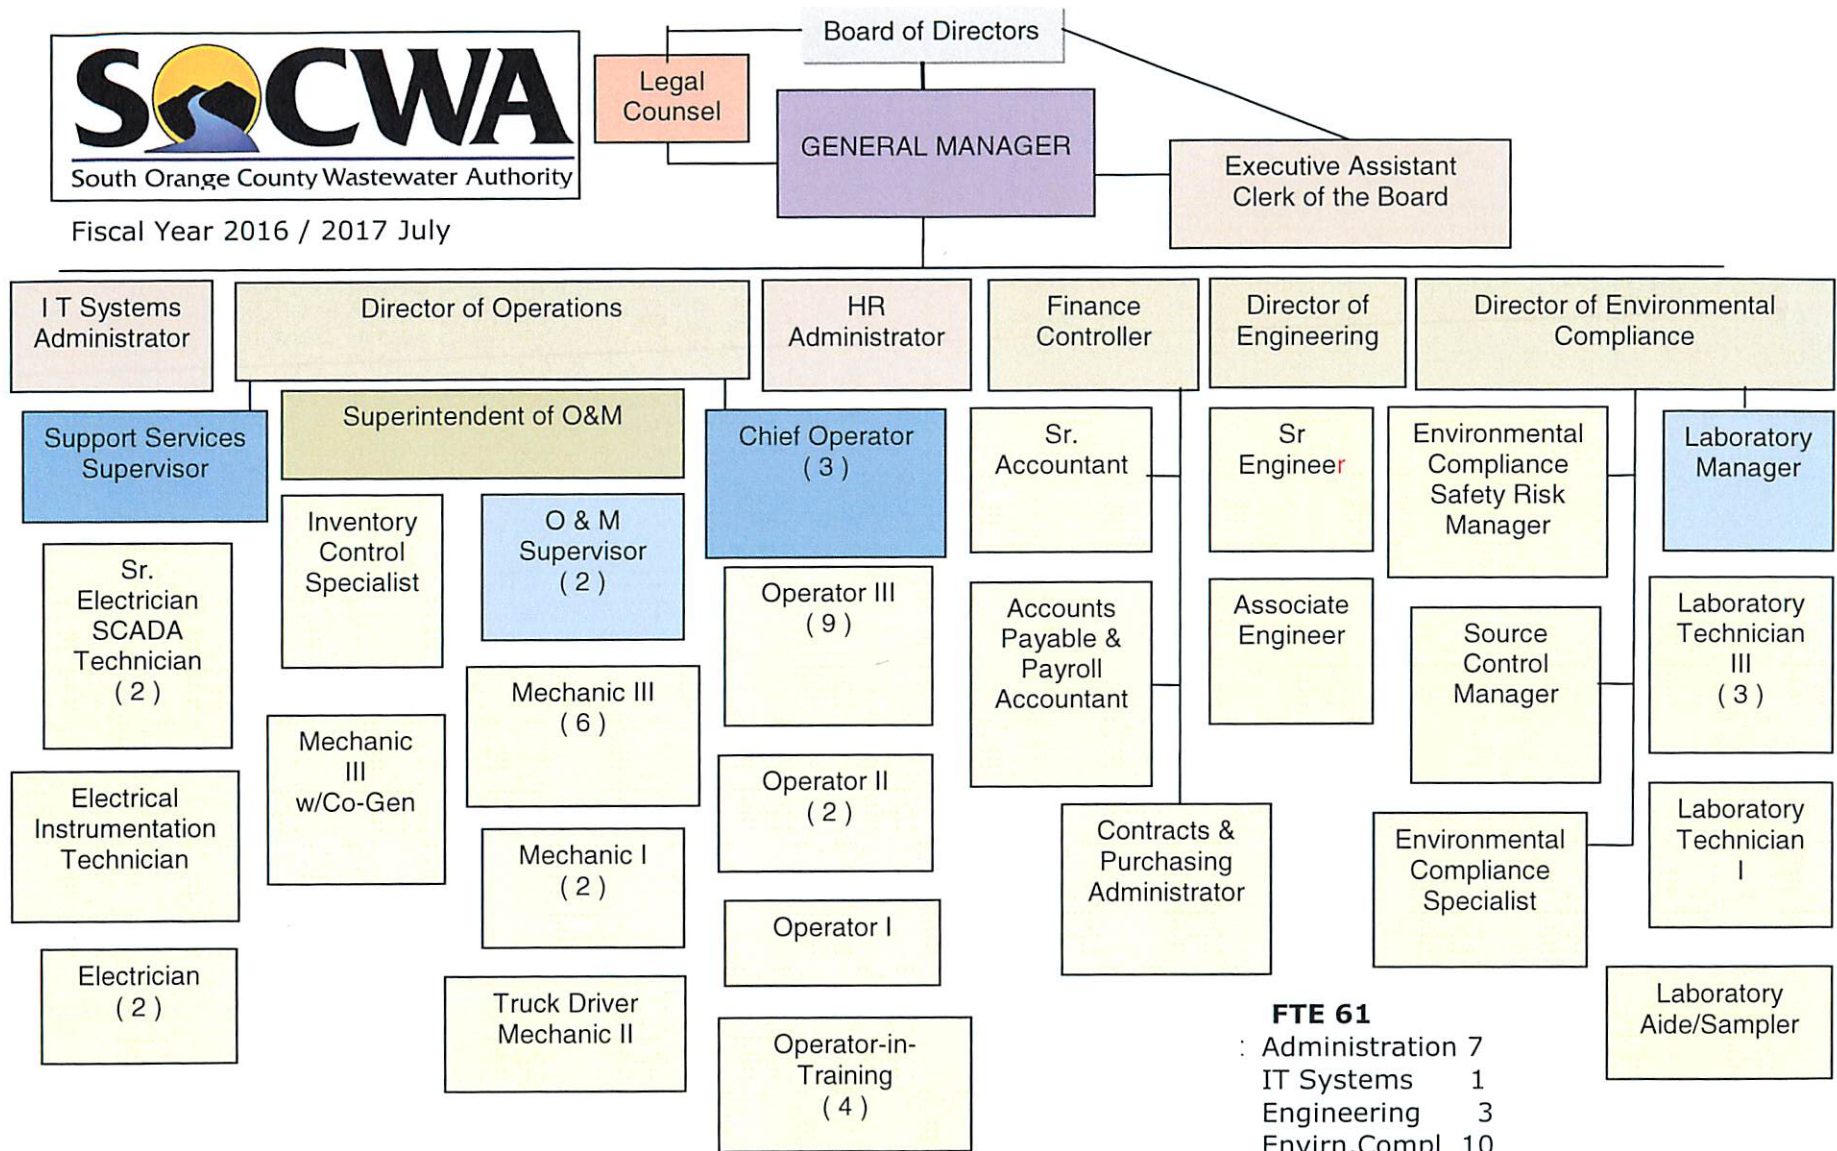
SOCWA
South Orange County Wastewater Authority

Fiscal Year 2016 / 2017 July

Board of Directors

Legal Counsel

GENERAL MANAGER

Executive Assistant Clerk of the Board

I T Systems Administrator

Director of Operations

HR Administrator

Finance Controller

Director of Engineering

Director of Environmental Compliance

Support Services Supervisor

Sr. Electrician SCADA Technician ( 2 )

Electrical Instrumentation Technician

Electrician ( 2 )

Superintendent of O&M

Inventory Control Specialist

Mechanic III w/Co-Gen

O & M Supervisor ( 2 )

Mechanic III ( 6 )

Mechanic I ( 2 )

Truck Driver Mechanic II

Chief Operator ( 3 )

Operator III ( 9 )

Operator II ( 2 )

Operator I

Operator-in-Training ( 4 )

Sr. Accountant

Accounts Payable & Payroll Accountant

Contracts & Purchasing Administrator

Sr Engineer

Associate Engineer

Environmental Compliance Safety Risk Manager

Source Control Manager

Environmental Compliance Specialist

Laboratory Manager

Laboratory Technician III ( 3 )

Laboratory Technician I

Laboratory Aide/Sampler

FTE 61
: Administration 7
IT Systems 1
Engineering 3
Envirn.Compl 10